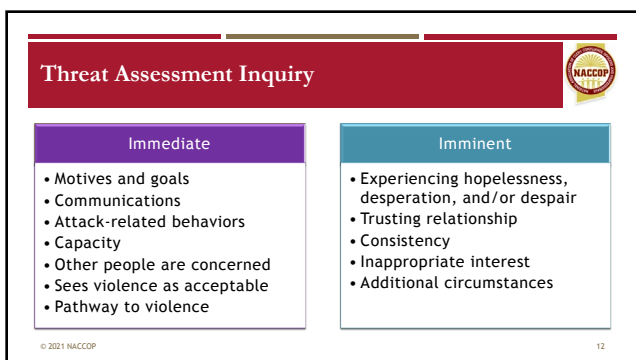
Threat Assessment Inquiry

NACCOP

Immediate

• Motives and goals
• Communications
• Attack-related behaviors
• Capacity
• Other people are concerned
• Sees violence as acceptable
• Pathway to violence

Imminent

• Experiencing hopelessness, desperation, and/or despair
• Trusting relationship
• Consistency
• Inappropriate interest
• Additional circumstances

© 2021 NACCOP

12